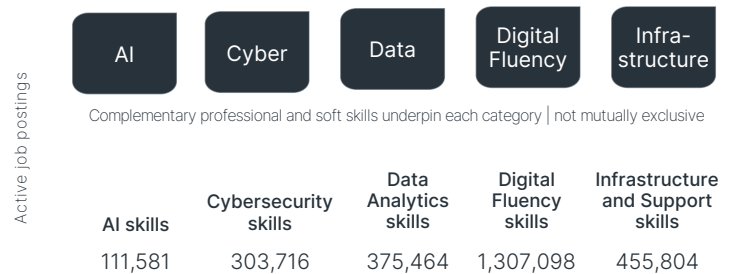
AI

Cyber

Data

Digital Fluency

Infrastructure

Active job postings

Complementary professional and soft skills underpin each category | not mutually exclusive

| AI skills | Cybersecurity skills | Data Analytics skills | Digital Fluency skills | Infrastructure and Support skills |
|---|---|---|---|---|
| 111,581 | 303,716 | 375,464 | 1,307,098 | 455,804 |